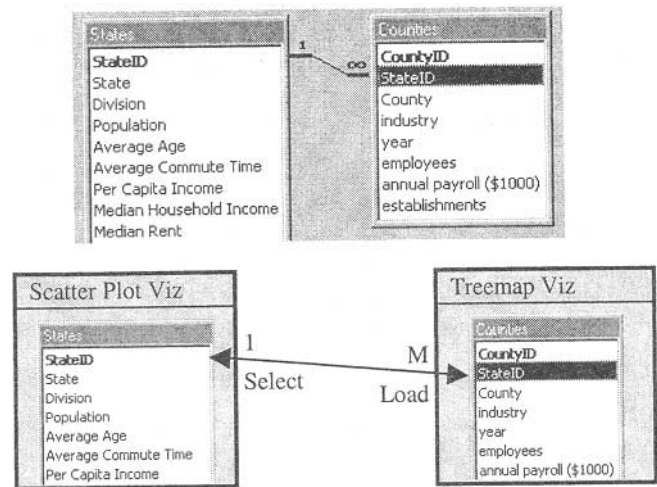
States
StateID
State
Division
Population
Average Age
Average Commute Time
Per Capita Income
Median Household Income
Median Rent

1
∞

Counties
CountyID
StateID
County
industry
year
employees
annual payroll ($1000)
establishments

Scatter Plot Viz
States
StateID
State
Division
Population
Average Age
Average Commute Time
Per Capita Income

1
Select
M
Load

Treemap Viz
Counties
CountyID
StateID
County
industry
year
employees
annual payroll ($1000)